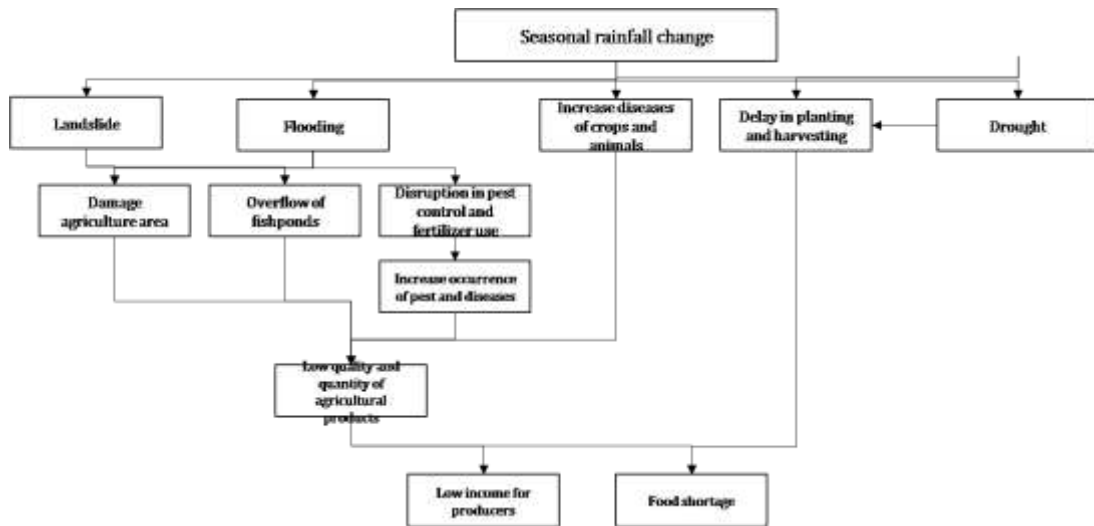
Seasonal rainfall change

Landslide

Flooding

Increase diseases of crops and animals

Delay in planting and harvesting

Drought

Damage agriculture area

Overflow of fishponds

Disruption in pest control and fertilizer use

Increase occurrence of pest and diseases

Low quality and quantity of agricultural products

Low income for producers

Food shortage